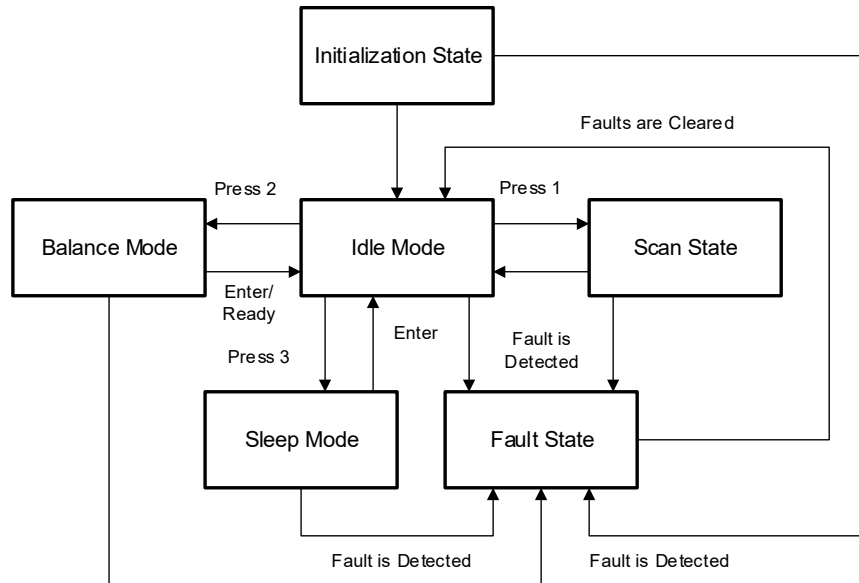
Initialization State

Faults are Cleared

Press 2

Press 1

Balance Mode

Idle Mode

Scan State

Enter/ Ready

Enter

Fault is Detected

Press 3

Sleep Mode

Fault State

Fault is Detected

Fault is Detected